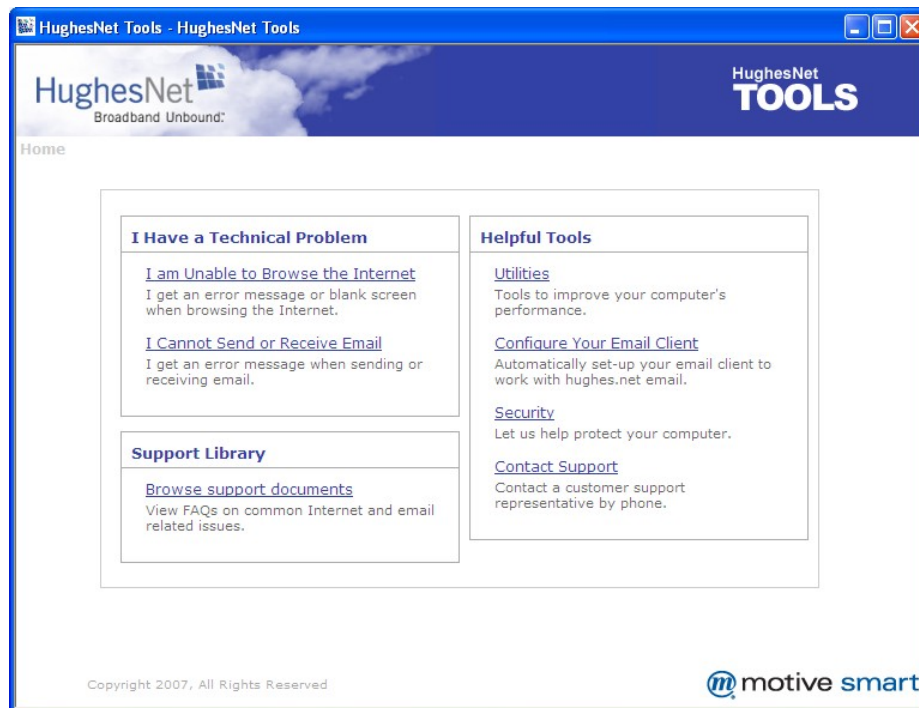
HughesNet Tools - HughesNet Tools

HughesNet
Broadband Unbound.

HughesNet
TOOLS

Home

I Have a Technical Problem

I am Unable to Browse the Internet
I get an error message or blank screen when browsing the Internet.

I Cannot Send or Receive Email
I get an error message when sending or receiving email.

Support Library

Browse support documents
View FAQs on common Internet and email related issues.

Helpful Tools

Utilities
Tools to improve your computer's performance.

Configure Your Email Client
Automatically set-up your email client to work with hughes.net email.

Security
Let us help protect your computer.

Contact Support
Contact a customer support representative by phone.

Copyright 2007, All Rights Reserved

motive smart